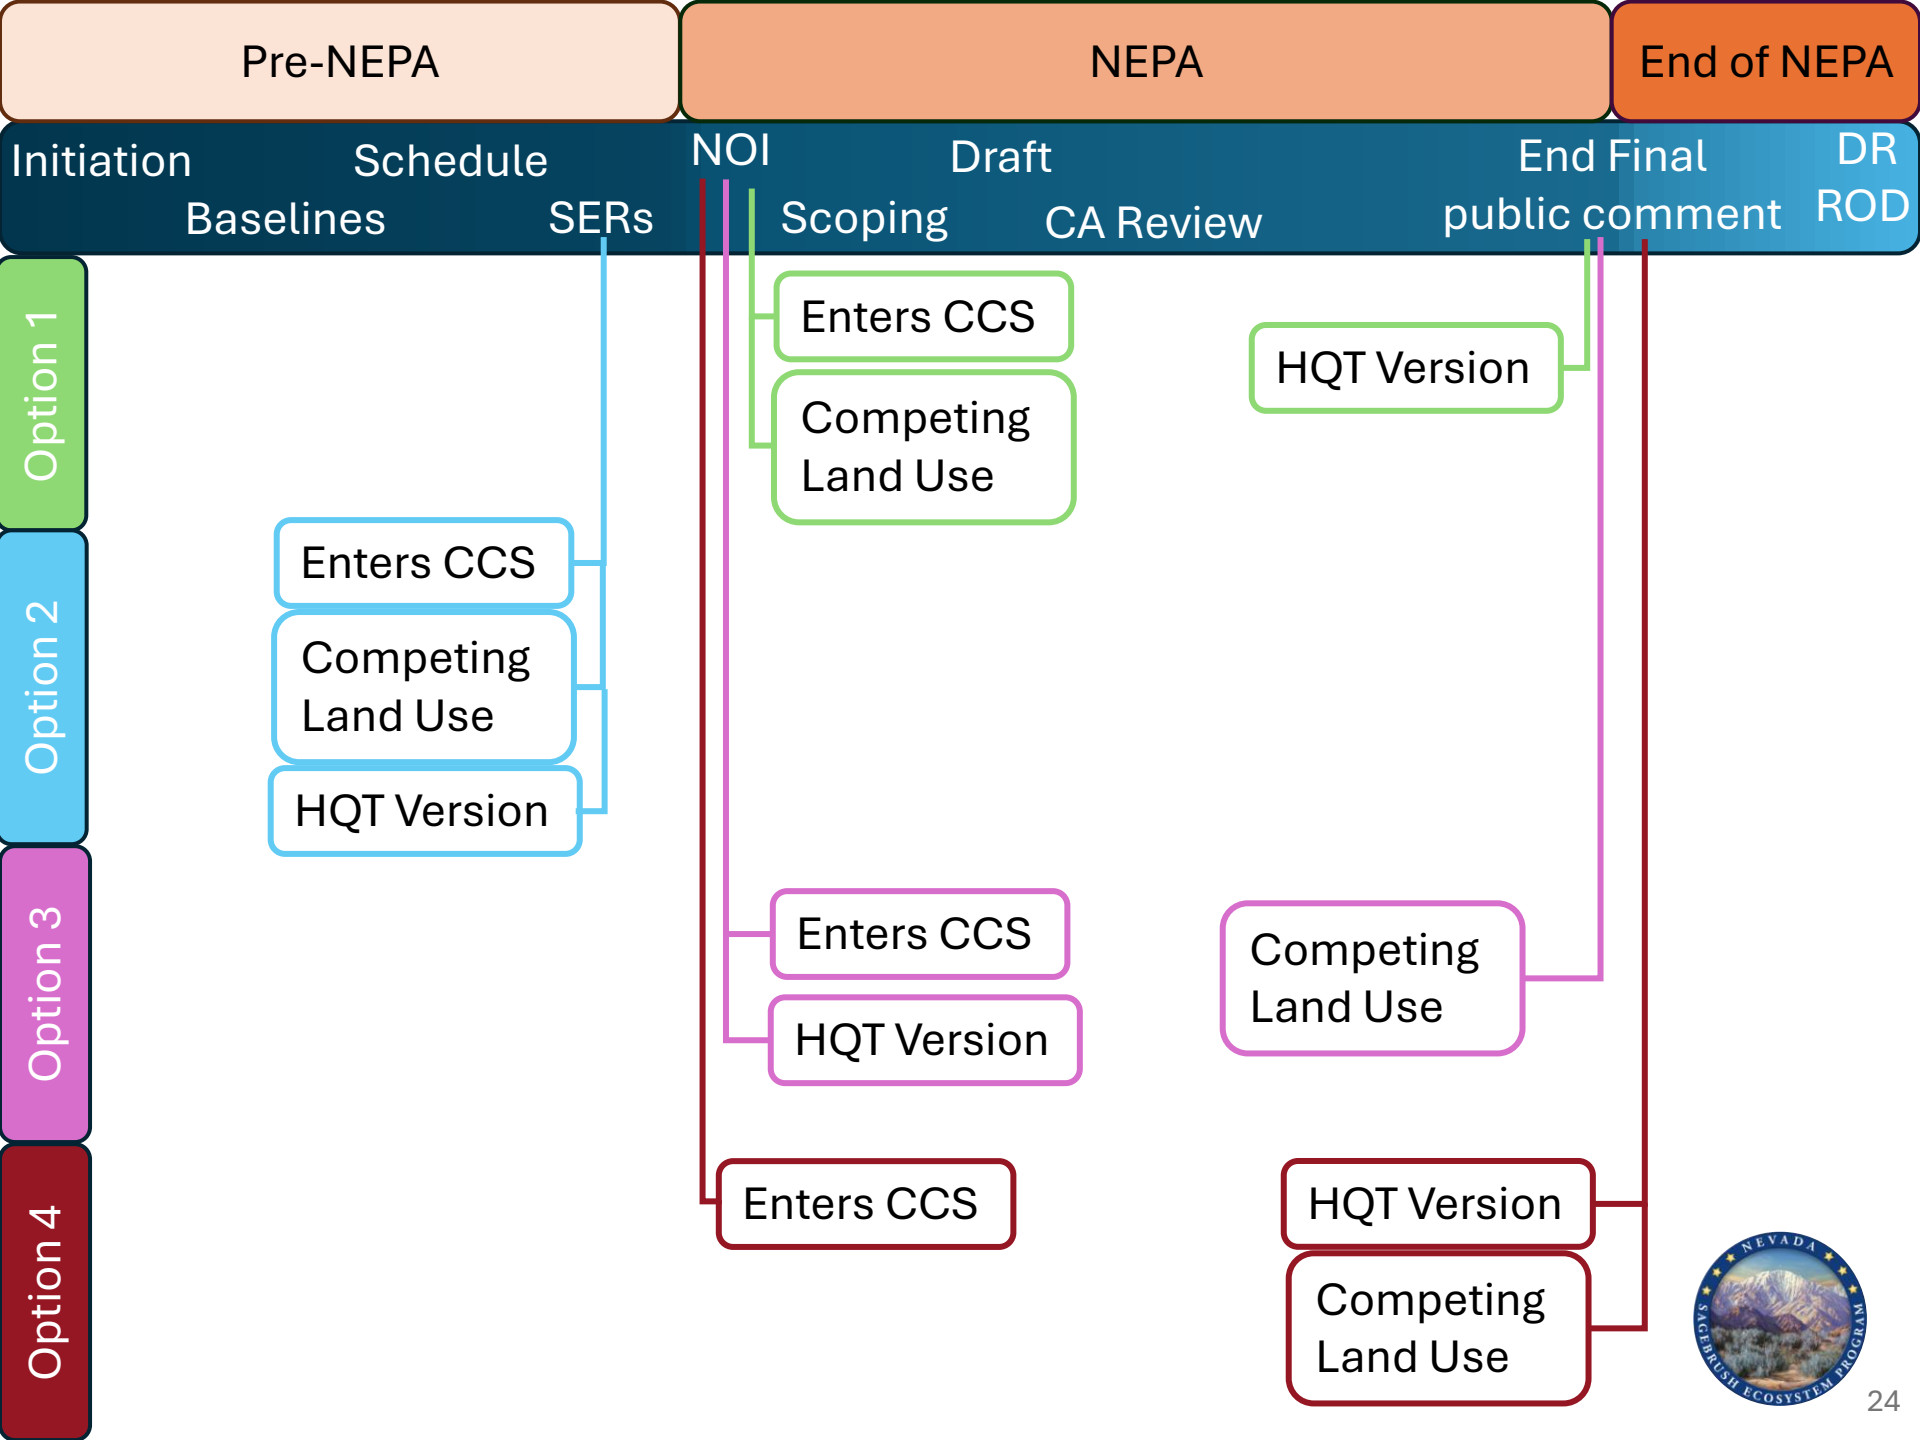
Pre-NEPA

NEPA

End of NEPA

Initiation

Baselines

Schedule

SERs

NOI

Scoping

Draft

CA Review

End Final public comment

DR ROD

Option 1

Enters CCS

Competing Land Use

HQT Version

Option 2

Enters CCS

Competing Land Use

HQT Version

Option 3

Enters CCS

HQT Version

Competing Land Use

Option 4

Enters CCS

HQT Version

Competing Land Use

NEVADA SAGEBRUSH ECOSYSTEM PROGRAM

24